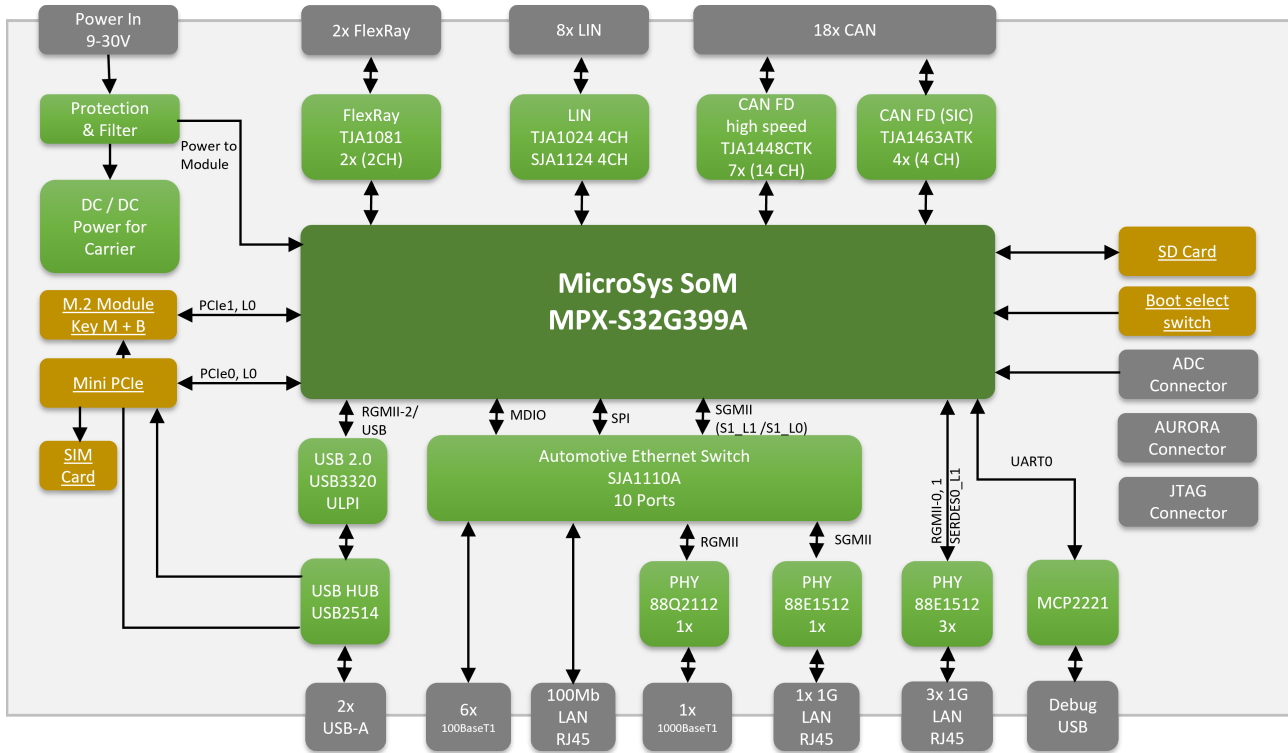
Power In
9-30V

2x FlexRay

8x LIN

18x CAN

Protection
& Filter

Power to
Module

DC / DC
Power for
Carrier

FlexRay
TJA1081
2x (2CH)

LIN
TJA1024 4CH
SJA1124 4CH

CAN FD
high speed
TJA1448CTK
7x (14 CH)

CAN FD (SIC)
TJA1463ATK
4x (4 CH)

SD Card

MicroSys SoM
MPX-S32G399A

M.2 Module
Key M + B

PCIe1, L0

Boot select
switch

Mini PCIe

PCIe0, L0

ADC
Connector

AURORA
Connector

JTAG
Connector

SIM
Card

RGMII-2/
USB

MDIO

SPI

SGMII
(S1_L1 /S1_L0)

USB 2.0
USB3320
ULPI

Automotive Ethernet Switch
SJA1110A
10 Ports

RGMII-0, 1
SERDES0_L1

UART0

RGMII

SGMII

USB HUB
USB2514

PHY
88Q2112
1x

PHY
88E1512
1x

PHY
88E1512
3x

MCP2221

2x
USB-A

6x
100BaseT1

100Mb
LAN
RJ45

1x
1000BaseT1

1x 1G
LAN
RJ45

3x 1G
LAN
RJ45

Debug
USB